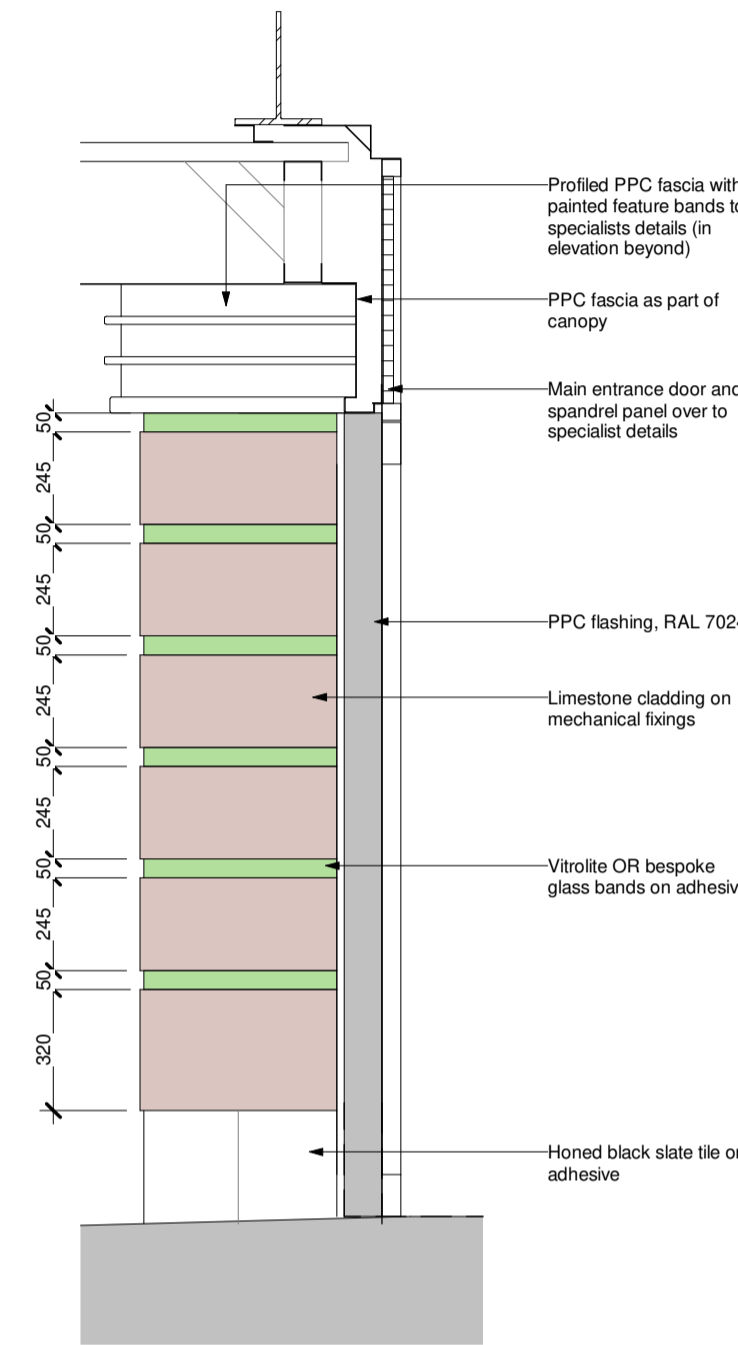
Profiled PPC fascia with painted feature bands to specialists details (in elevation beyond)

PPC fascia as part of canopy

Main entrance door and spandrel panel over to specialist details

PPC flashing, RAL 702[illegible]

Limestone cladding on mechanical fixings

Vitrolite OR bespoke glass bands on adhesiv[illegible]

Honed black slate tile on adhesive

50
245
50
245
50
245
50
245
50
245
50
320